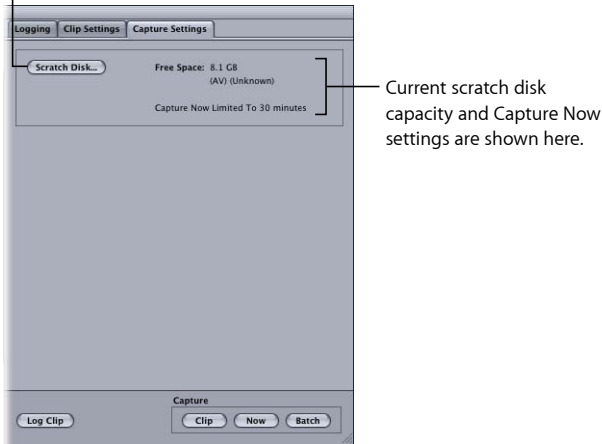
Logging | Clip Settings | Capture Settings

Scratch Disk...

Free Space: 8.1 GB
(AV) (Unknown)

Capture Now Limited To 30 minutes

Current scratch disk capacity and Capture Now settings are shown here.

Capture

Log Clip

Clip

Now

Batch